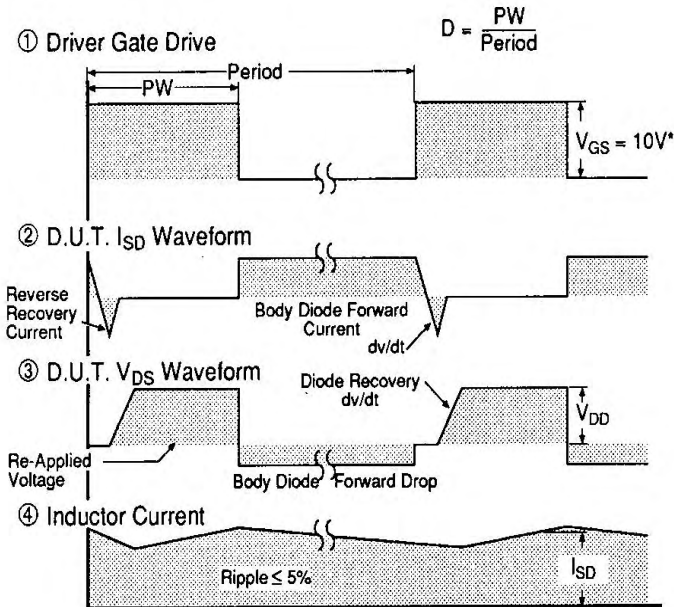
① Driver Gate Drive

$D = \frac{PW}{Period}$

Period

PW

$V_{GS} = 10V^*$

② D.U.T. $I_{SD}$ Waveform

Reverse Recovery Current

Body Diode Forward Current

dv/dt

③ D.U.T. $V_{DS}$ Waveform

Diode Recovery dv/dt

$V_{DD}$

Re-Applied Voltage

Body Diode Forward Drop

④ Inductor Current

Ripple ≤ 5%

$I_{SD}$